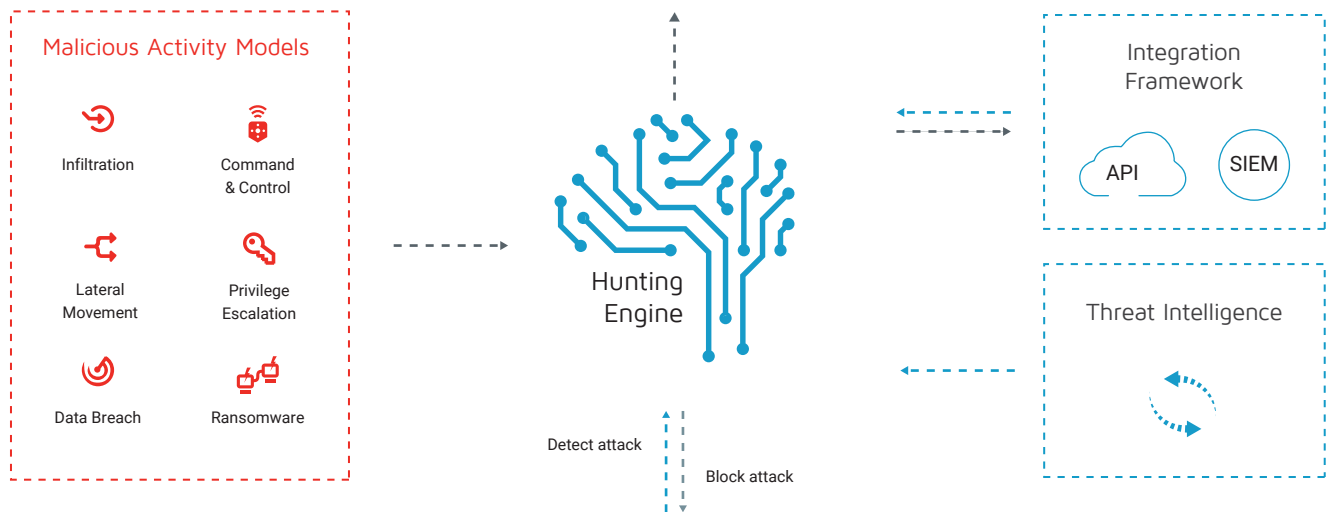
Malicious Activity Models

Infiltration

Command & Control

Lateral Movement

Privilege Escalation

Data Breach

Ransomware

Hunting Engine

Detect attack

Block attack

Integration Framework

API

SIEM

Threat Intelligence